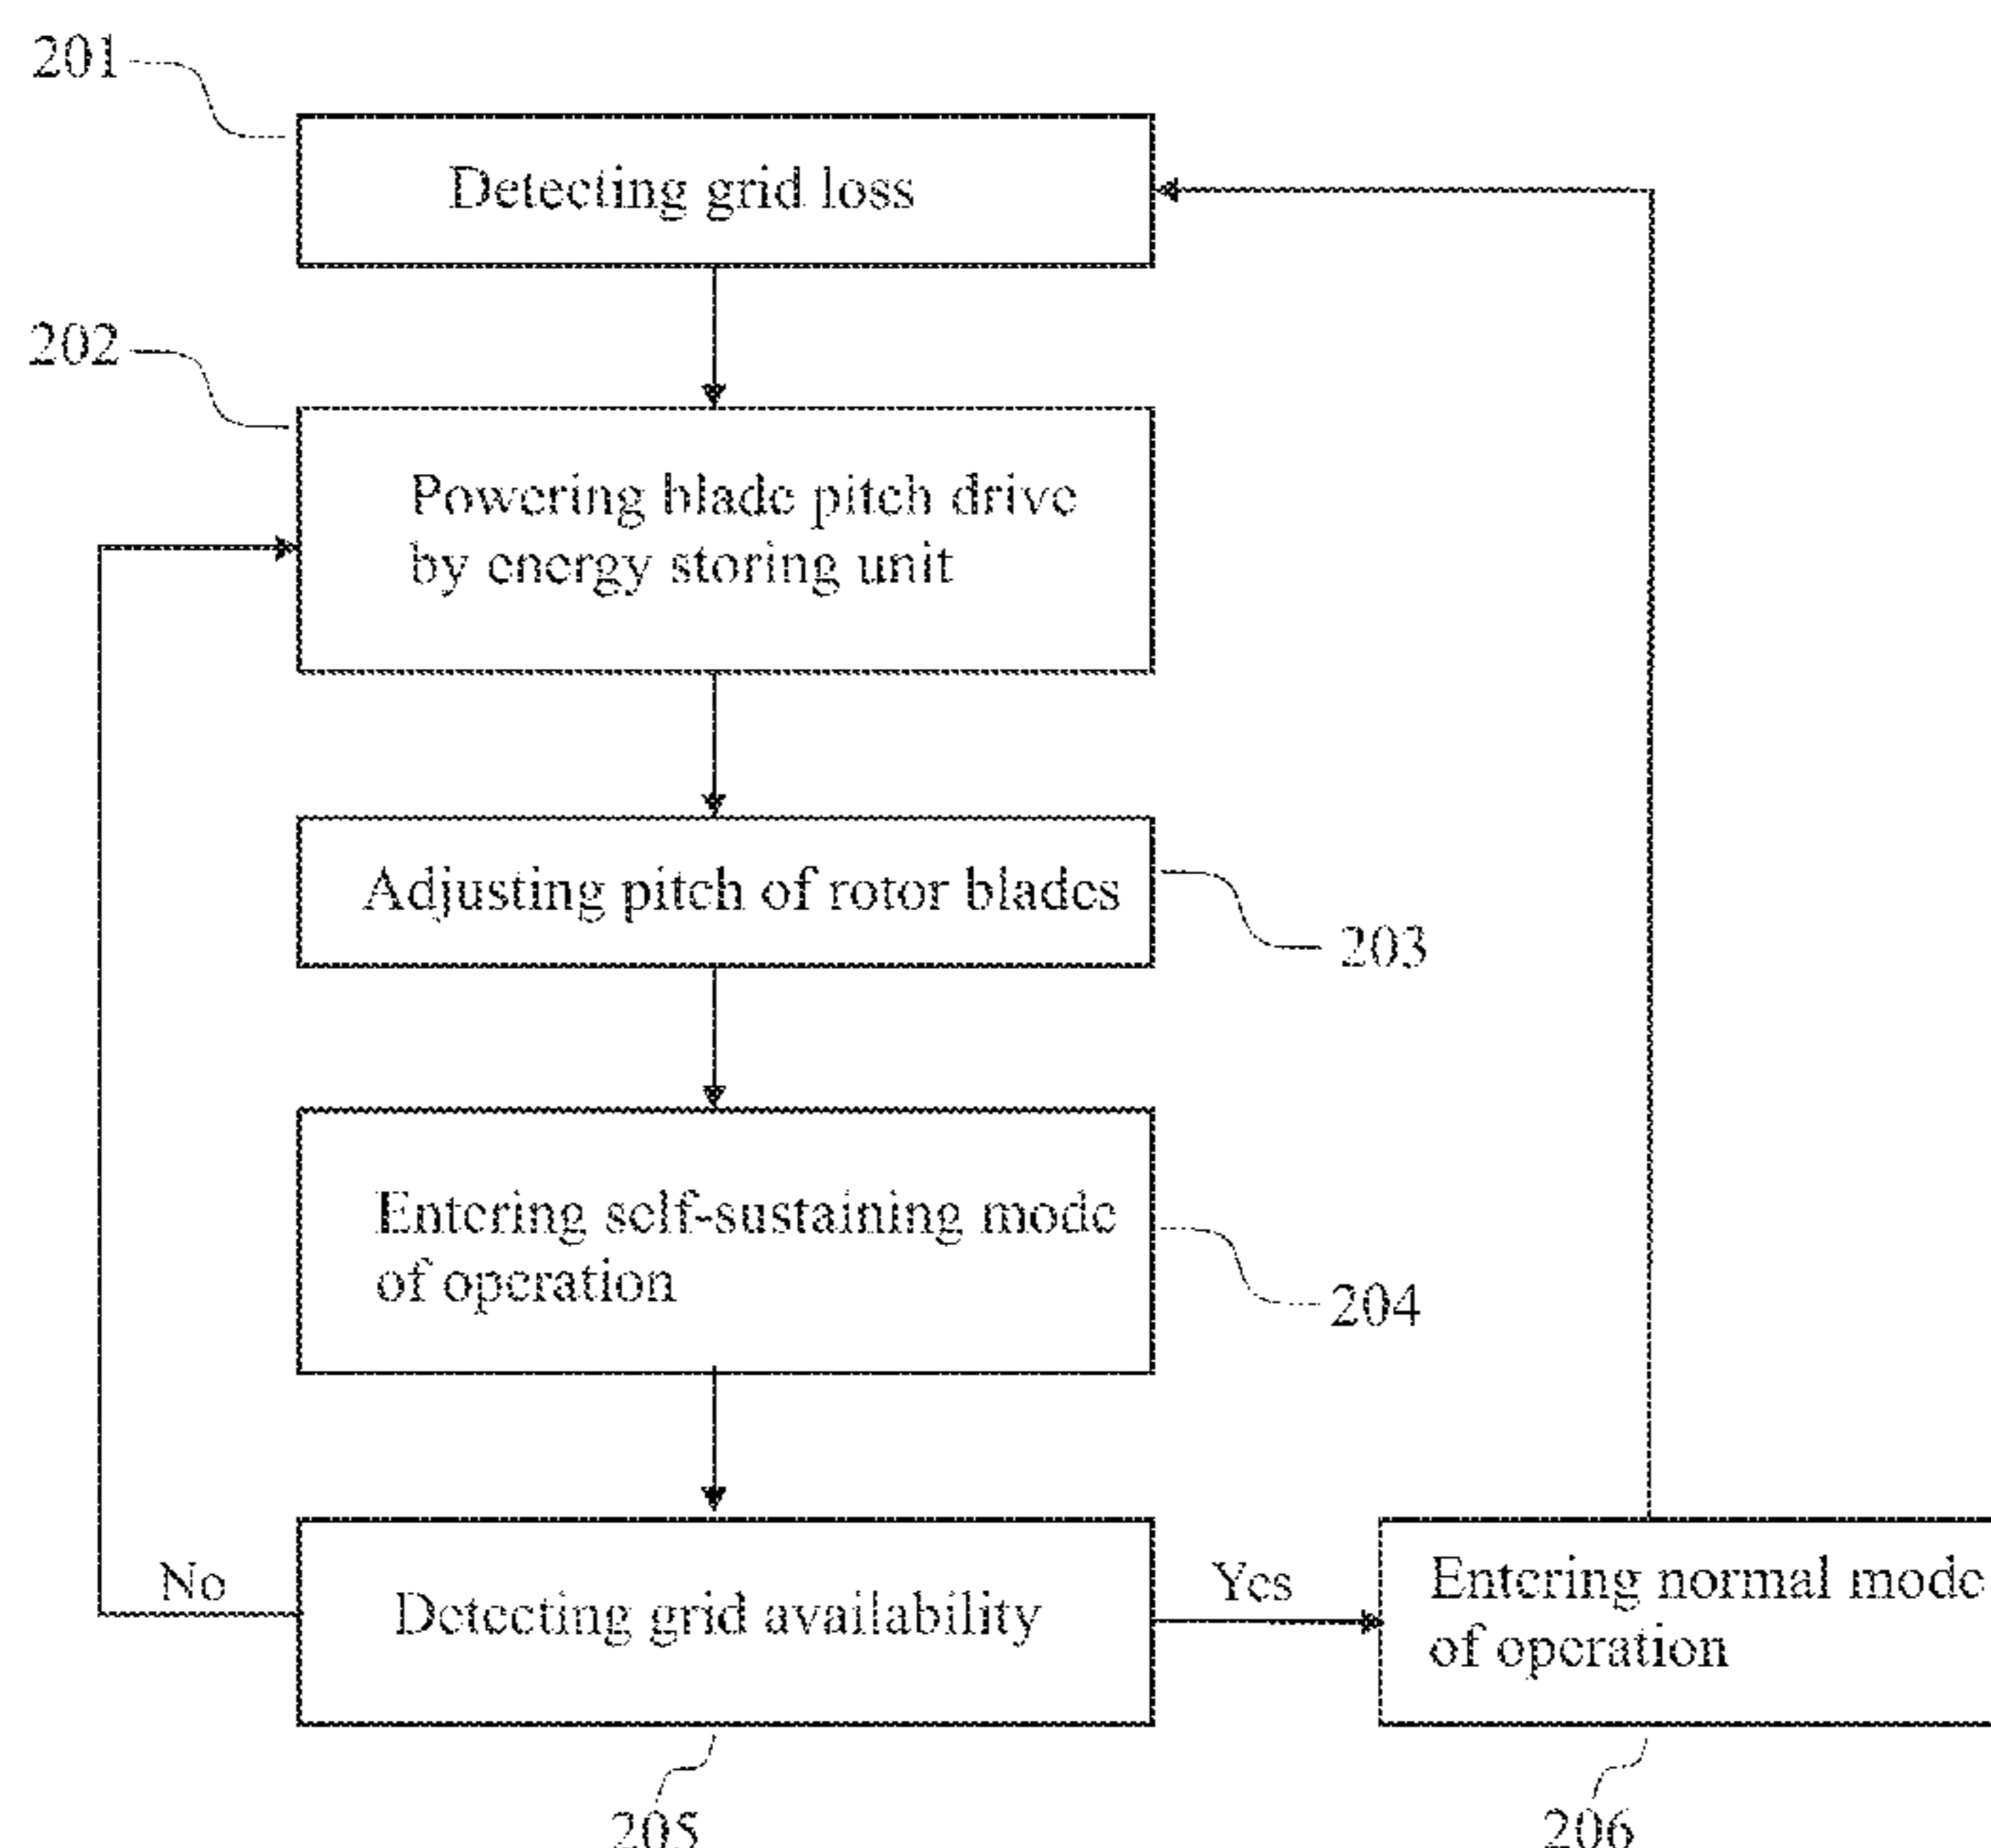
201

Detecting grid loss

202

Powering blade pitch drive by energy storing unit

Adjusting pitch of rotor blades

203

Entering self-sustaining mode of operation

204

No

Detecting grid availability

Yes

Entering normal mode of operation

205

206